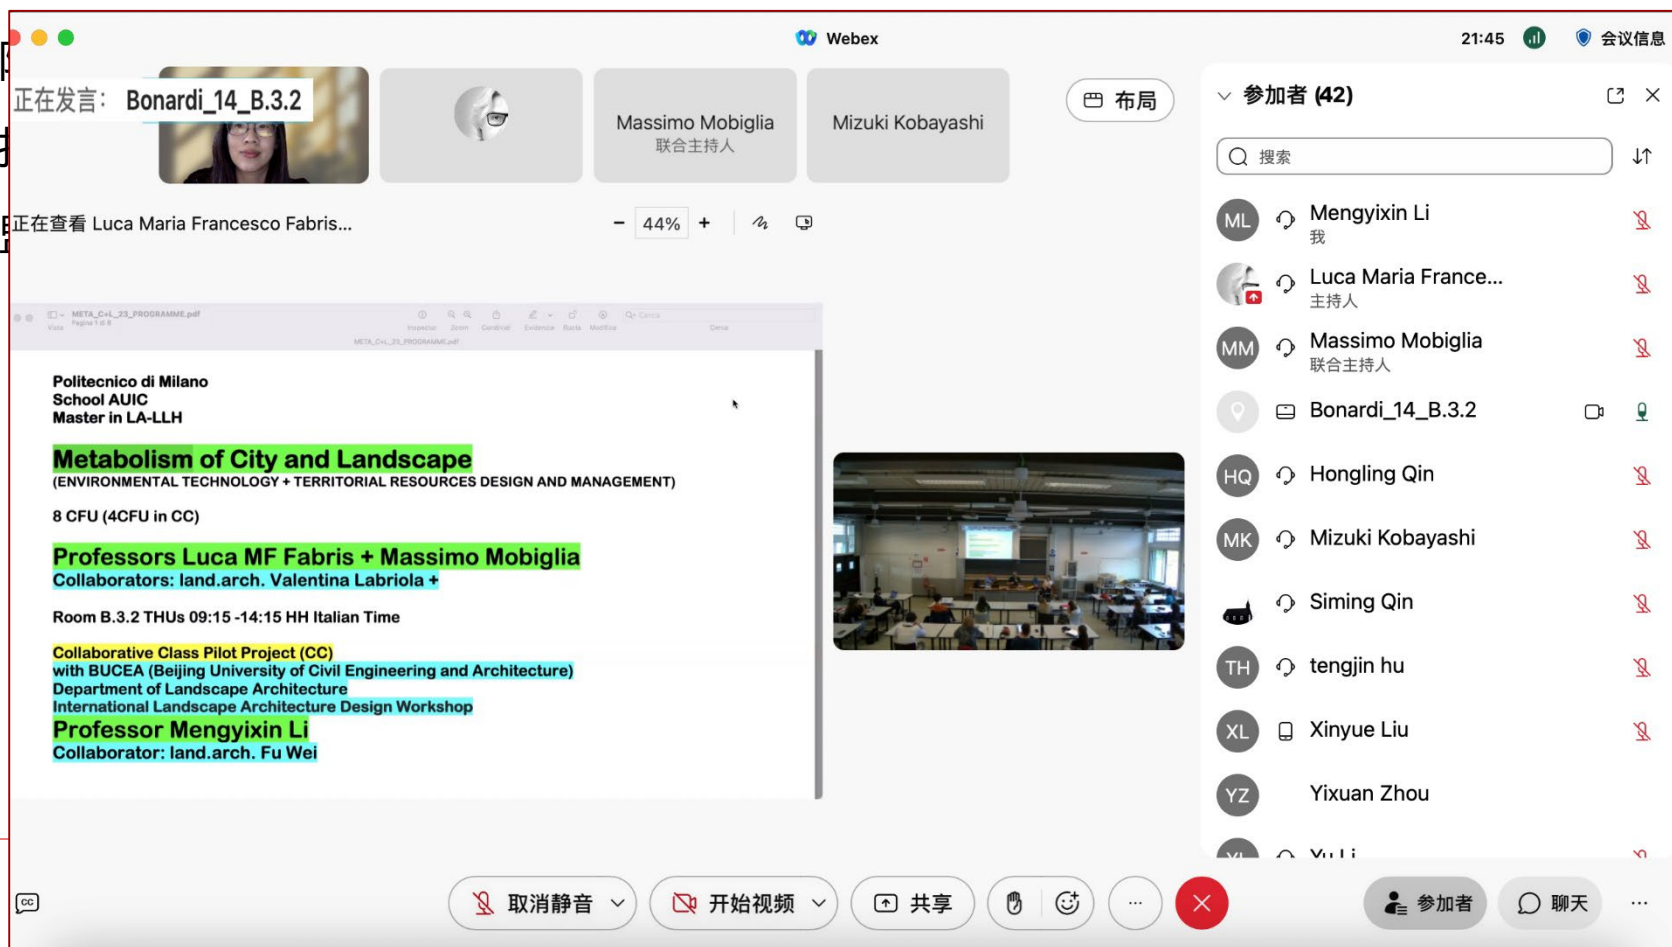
Webex

21:45 会议信息

正在发言: Bonardi_14_B.3.2

Massimo Mobiglia
联合主持人

Mizuki Kobayashi

布局

正在查看 Luca Maria Francesco Fabris...

44%

META_C+L_23_PROGRAMME.pdf

Politecnico di Milano
School AUIC
Master in LA-LLH

Metabolism of City and Landscape
(ENVIRONMENTAL TECHNOLOGY + TERRITORIAL RESOURCES DESIGN AND MANAGEMENT)

8 CFU (4CFU in CC)

Professors Luca MF Fabris + Massimo Mobiglia
Collaborators: land.arch. Valentina Labriola +

Room B.3.2 THUs 09:15 -14:15 HH Italian Time

Collaborative Class Pilot Project (CC)
with BUCEA (Beijing University of Civil Engineering and Architecture)
Department of Landscape Architecture
International Landscape Architecture Design Workshop
Professor Mengyixin Li
Collaborator: land.arch. Fu Wei

参加者 (42)

搜索

ML Mengyixin Li
我

Luca Maria France...
主持人

MM Massimo Mobiglia
联合主持人

Bonardi_14_B.3.2

HQ Hongling Qin

MK Mizuki Kobayashi

Siming Qin

TH tengjin hu

XL Xinyue Liu

YZ Yixuan Zhou

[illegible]

取消静音

开始视频

共享

参加者

聊天